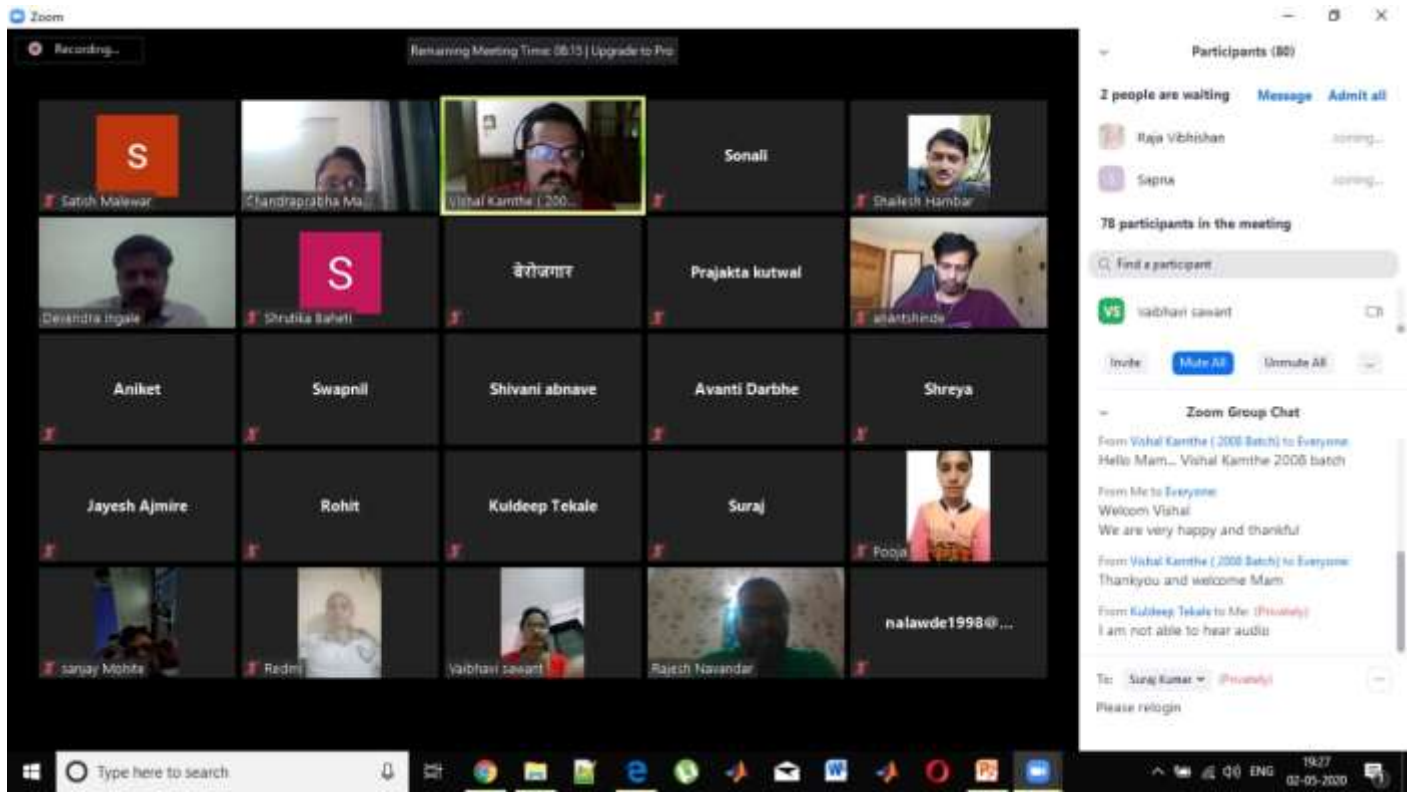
Zoom

Recording...

Remaining Meeting Time: 08:15 | Upgrade to Pro

S
Satish Malewar

Chandraprabha Ma...

Vishal Kamthe ( 200...

Sonali

Shailesh Hambar

Devendra Ingale

S
Shrutika Baheti

बेरोजगार

Prajakta kutwal

anantshinde

Aniket

Swapnil

Shivani abnave

Avanti Darbhe

Shreya

Jayesh Ajmire

Rohit

Kuldeep Tekale

Suraj

Pooja

sanjay Mohite

Redmi

Vaibhavi sawant

Rajesh Navandar

nalawde1998@...

Participants (80)

2 people are waiting Message Admit all

Raja Vibhishan Joining...

Sapna Joining...

78 participants in the meeting

Find a participant

VS Vaibhavi sawant

Invite Mute All Unmute All ...

Zoom Group Chat

From Vishal Kamthe ( 2008 Batch) to Everyone:
Hello Mam... Vishal Kamthe 2008 batch

From Me to Everyone:
Welcom Vishal
We are very happy and thankful

From Vishal Kamthe ( 2008 Batch) to Everyone:
Thankyou and welcome Mam

From Kuldeep Tekale to Me: (Privately)
I am not able to hear audio

To: Suraj Kumar (Privately)

Please relogin

Type here to search

ENG 19:27 02-05-2020